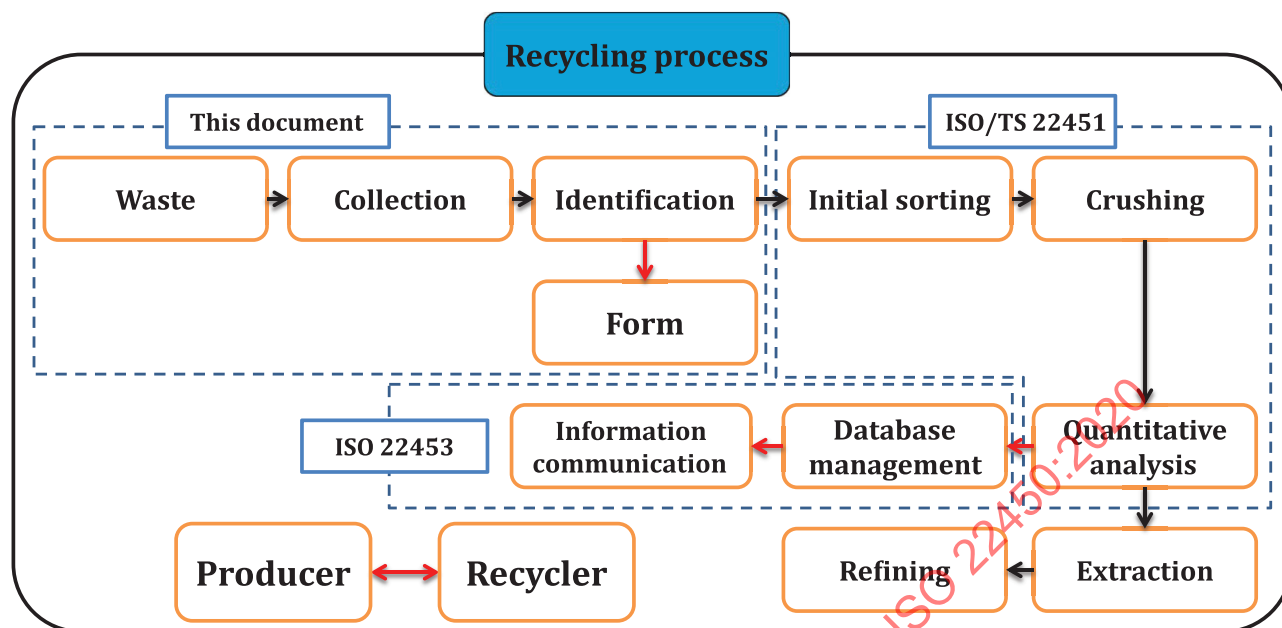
Recycling process

This document

ISO/TS 22451

Waste

Collection

Identification

Initial sorting

Crushing

Form

ISO 22453

Information communication

Database management

Quantitative analysis

Producer

Recycler

Refining

Extraction

ISO 22450:2020